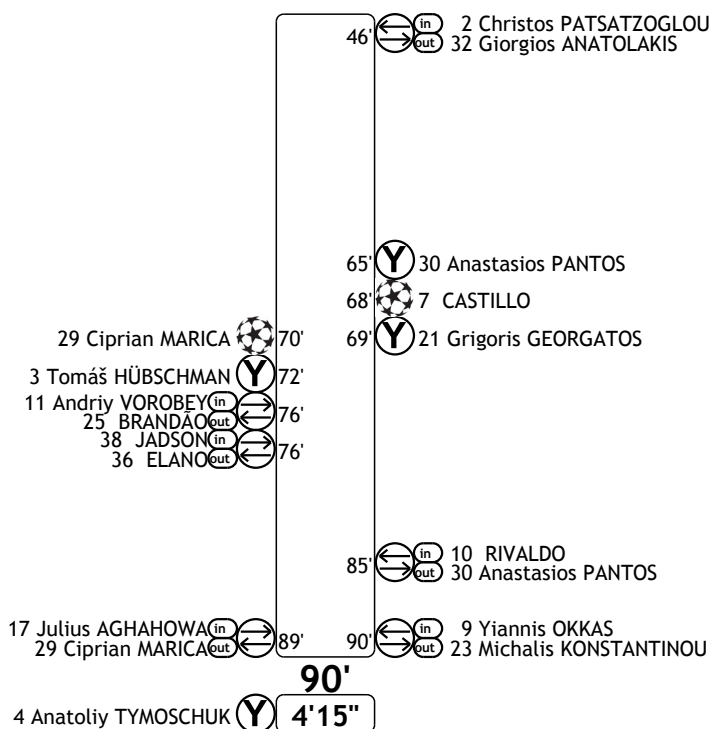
46' in 2 Christos PATSATZOGLOU
out 32 Giorgios ANATOLAKIS

65' Y 30 Anastasios PANTOS
68' 7 CASTILLO
29 Ciprian MARICA 70'
69' Y 21 Grigoris GEORGATOS
3 Tomáš HÜBSCHMAN Y 72'
11 Andriy VOROBEY in
25 BRANDÃO out 76'
38 JADSON in
36 ELANO out 76'

85' in 10 RIVALDO
out 30 Anastasios PANTOS
17 Julius AGHAHOWA in
29 Ciprian MARICA out 89'
90' in 9 Yiannis OKKAS
out 23 Michalis KONSTANTINOU
90'
4 Anatoliy TYMOSCHUK Y 4'15"